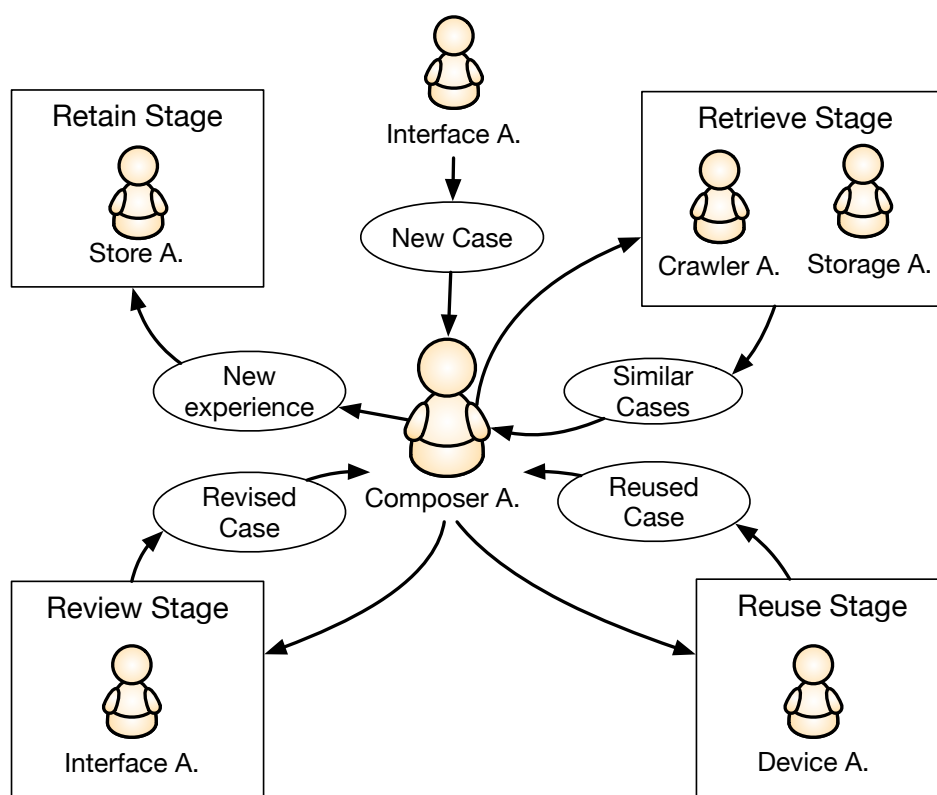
Interface A.

Retain Stage

Store A.

Retrieve Stage

Crawler A.

Storage A.

New Case

New experience

Similar Cases

Composer A.

Revised Case

Reused Case

Review Stage

Interface A.

Reuse Stage

Device A.